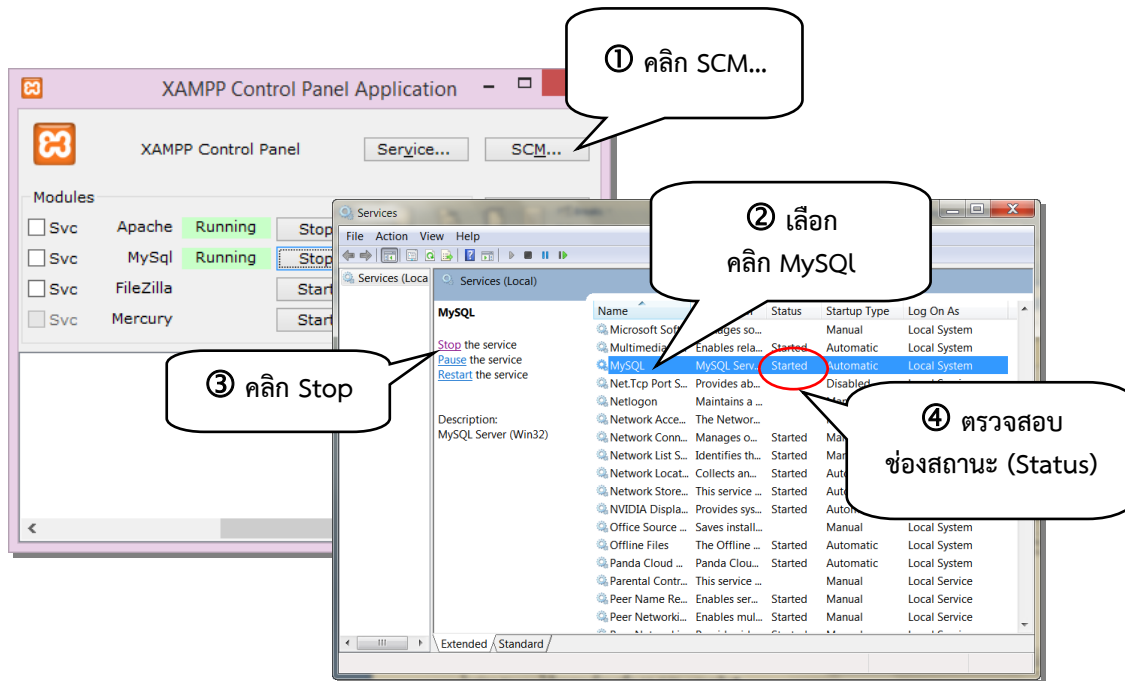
① คลิก SCM...

XAMPP Control Panel Application

XAMPP Control Panel

Service...

SCM...

Modules

| | | | |
|---|---|---|---|
| Svc | Apache | Running | Stop |
| Svc | MySql | Running | Stop |
| Svc | FileZilla | | Start |
| Svc | Mercury | | Start |

Services

File Action View Help

② เลือก คลิก MySQl

Services (Loca

Services (Local)

MySQL

Stop the service
Pause the service
Restart the service

③ คลิก Stop

Description:
MySQL Server (Win32)

| Name | | Status | Startup Type | Log On As |
|---|---|---|---|---|
| Microsoft Sof | ...ages so... | | Manual | Local System |
| Multimedia | Enables rela... | Started | Automatic | Local System |
| MySQL | MySQL Serv... | Started | Automatic | Local System |
| Net.Tcp Port S... | Provides ab... | | Disabled | |
| Netlogon | Maintains a ... | | | |
| Network Acce... | The Networ... | | | |
| Network Conn... | Manages o... | Started | Ma | |
| Network List S... | Identifies th... | Started | Ma | |
| Network Locat... | Collects an... | Started | Auto | |
| Network Store... | This service ... | Started | Auto | |
| NVIDIA Displa... | Provides sys... | Started | Autom | |
| Office Source ... | Saves install... | | Manual | Local System |
| Offline Files | The Offline ... | Started | Automatic | Local System |
| Panda Cloud ... | Panda Clou... | Started | Automatic | Local System |
| Parental Contr... | This service ... | | Manual | Local Service |
| Peer Name Re... | Enables ser... | Started | Manual | Local Service |
| Peer Networki... | Enables mul... | Started | Manual | Local Service |

④ ตรวจสอบ ช่องสถานะ (Status)

Extended Standard